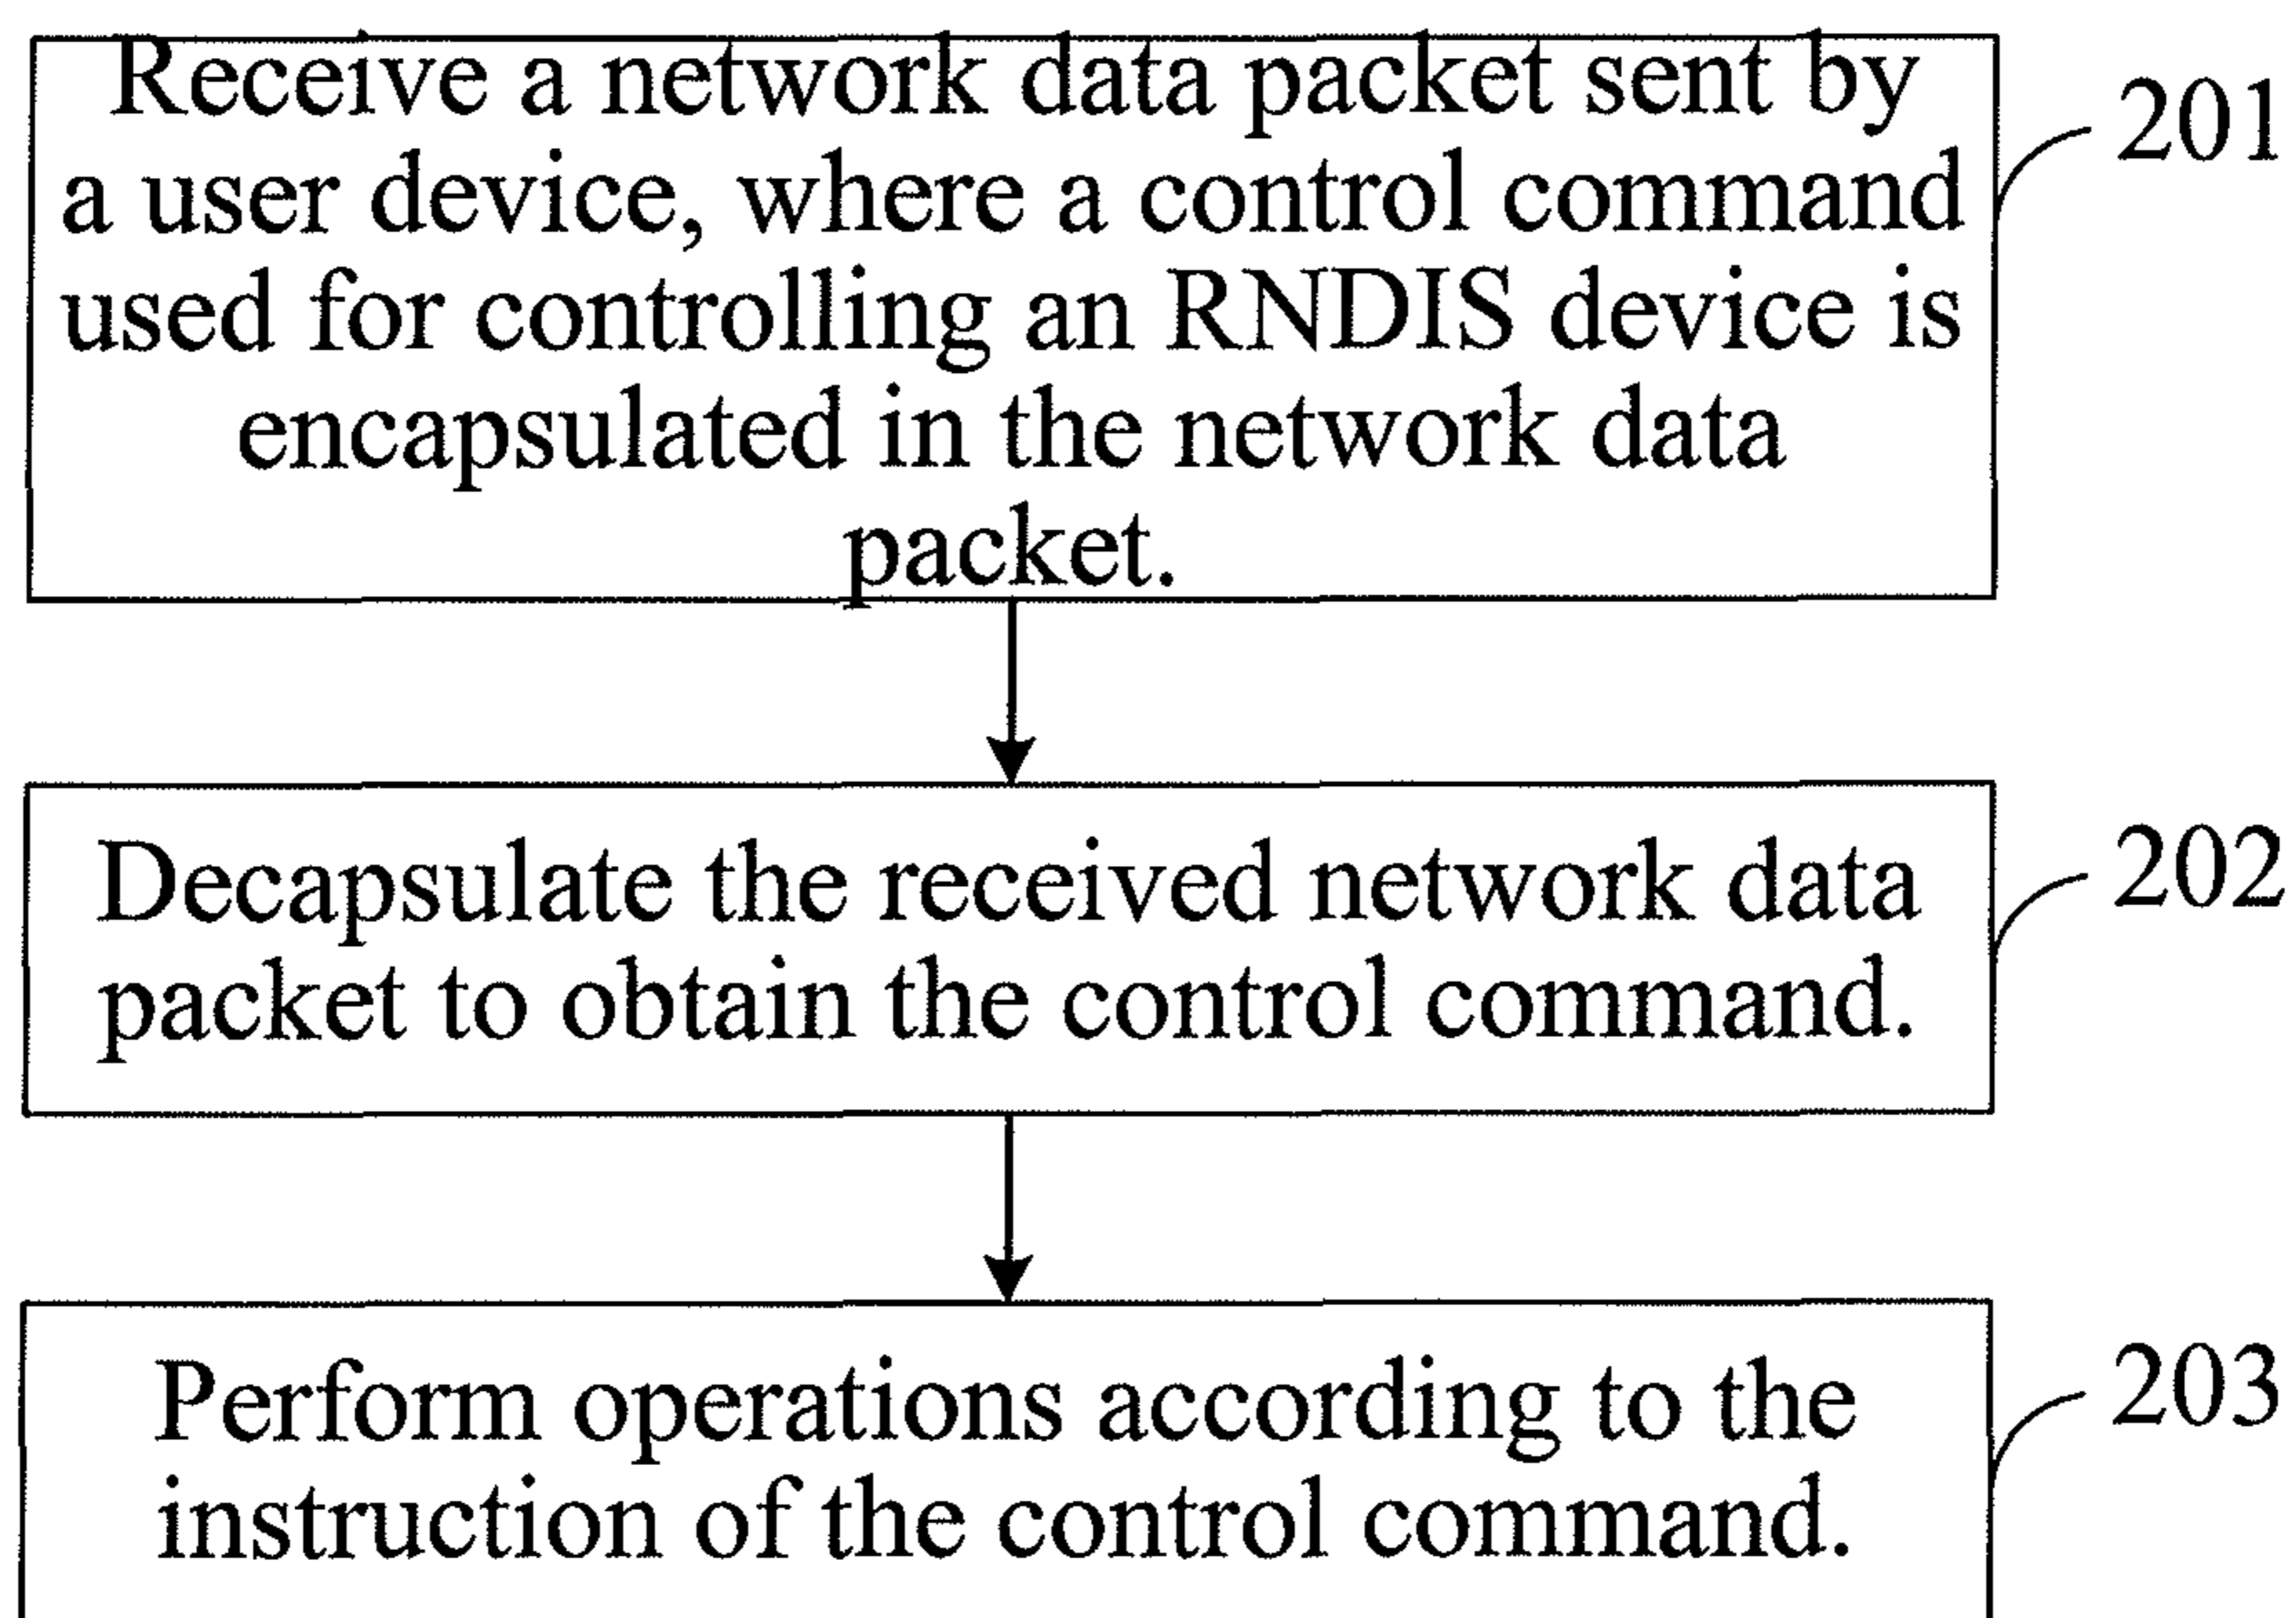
Receive a network data packet sent by a user device, where a control command used for controlling an RNDIS device is encapsulated in the network data packet.

201

Decapsulate the received network data packet to obtain the control command.

202

Perform operations according to the instruction of the control command.

203